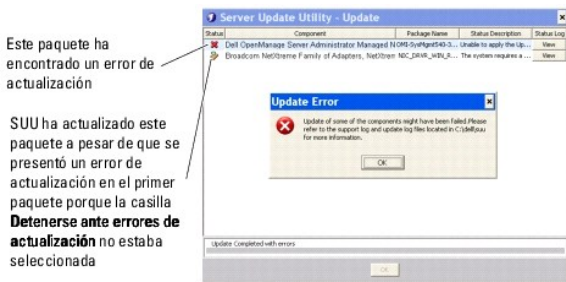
Este paquete ha encontrado un error de actualización

SUU ha actualizado este paquete a pesar de que se presentó un error de actualización en el primer paquete porque la casilla **Detenerse ante errores de actualización** no estaba seleccionada

Server Update Utility - Update

| Status | Component | Package Name | Status Description | Status Log |
|---|---|---|---|---|
| | Dell OpenManage Server Administrator Managed N | OM5-SysMgmt540-3... | Unable to apply the Up... | View |
| | Broadcom NetXtreme Family of Adapters, NetXtrem | NIC_DRVR_WIN_R... | The system requires a ... | View |

Update Error

Update of some of the components might have been failed.Please refer to the support log and update log files located in C:\dell\suu for more information.

OK

Update Completed with errors

OK